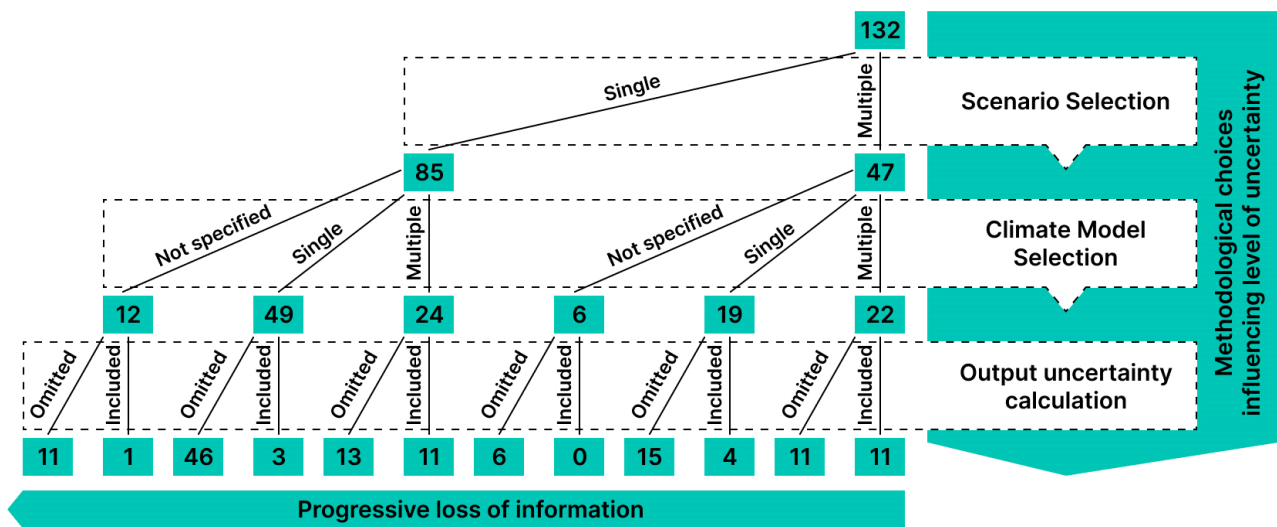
132

Single

Multiple

Scenario Selection

85

47

Not specified

Single

Multiple

Not specified

Single

Multiple

Climate Model Selection

12

49

24

6

19

22

Omitted

Included

Omitted

Included

Omitted

Included

Omitted

Included

Omitted

Included

Omitted

Included

Output uncertainty calculation

11

1

46

3

13

11

6

0

15

4

11

11

Methodological choices influencing level of uncertainty

Progressive loss of information